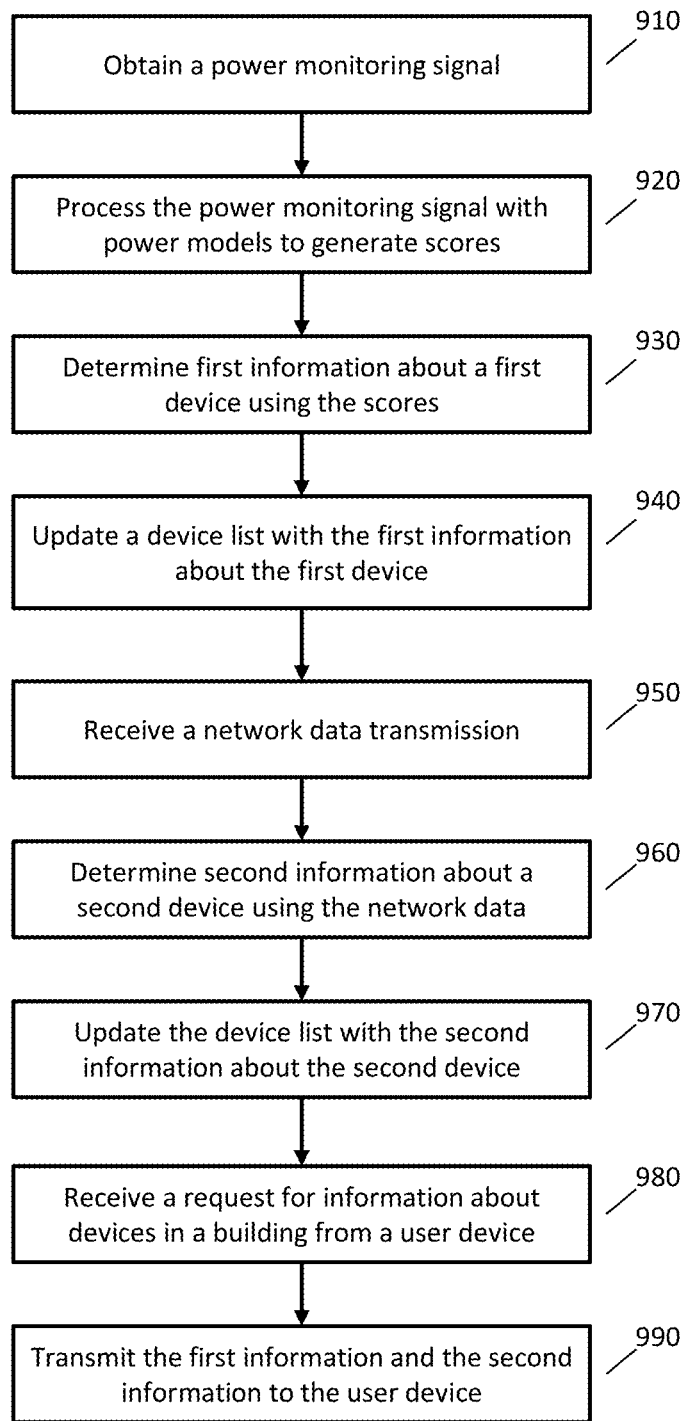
910
Obtain a power monitoring signal

920
Process the power monitoring signal with power models to generate scores

930
Determine first information about a first device using the scores

940
Update a device list with the first information about the first device

950
Receive a network data transmission

960
Determine second information about a second device using the network data

970
Update the device list with the second information about the second device

980
Receive a request for information about devices in a building from a user device

990
Transmit the first information and the second information to the user device